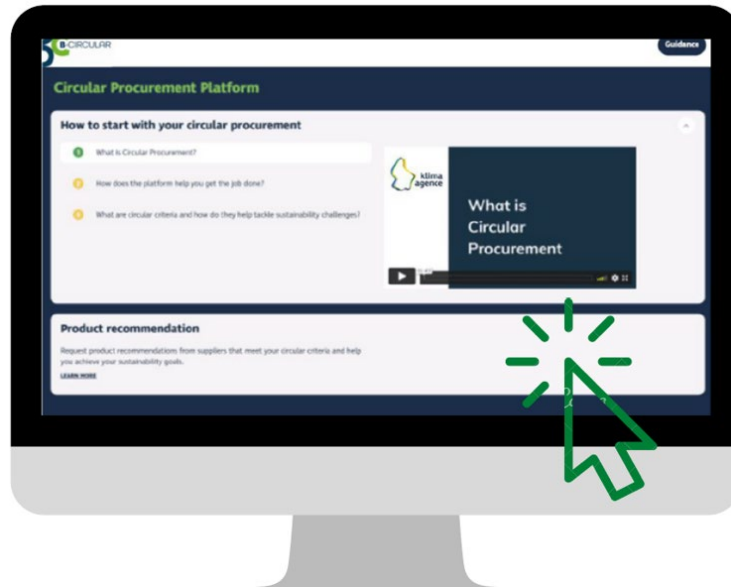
B-CIRCULAR

Guidance

Circular Procurement Platform

How to start with your circular procurement

What is Circular Procurement?

How does the platform help you get the job done?

What are circular criteria and how do they help tackle sustainability challenges?

klima agence

What is Circular Procurement

Product recommendation

Request product recommendations from suppliers that meet your circular criteria and help you achieve your sustainability goals.

LEARN MORE